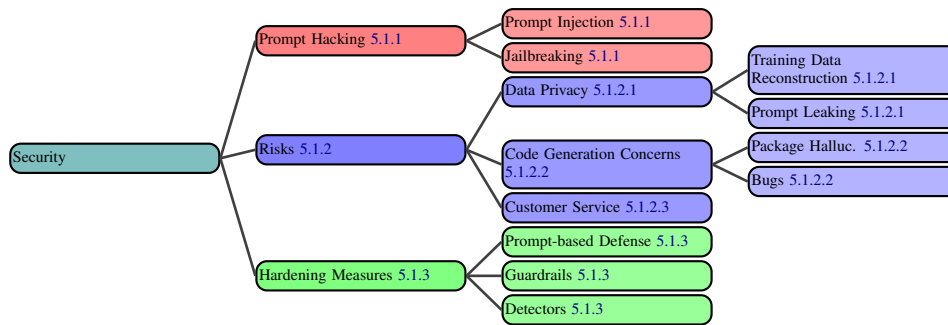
Security

Prompt Hacking 5.1.1

Prompt Injection 5.1.1

Jailbreaking 5.1.1

Risks 5.1.2

Data Privacy 5.1.2.1

Training Data Reconstruction 5.1.2.1

Prompt Leaking 5.1.2.1

Code Generation Concerns 5.1.2.2

Package Halluc. 5.1.2.2

Bugs 5.1.2.2

Customer Service 5.1.2.3

Hardening Measures 5.1.3

Prompt-based Defense 5.1.3

Guardrails 5.1.3

Detectors 5.1.3